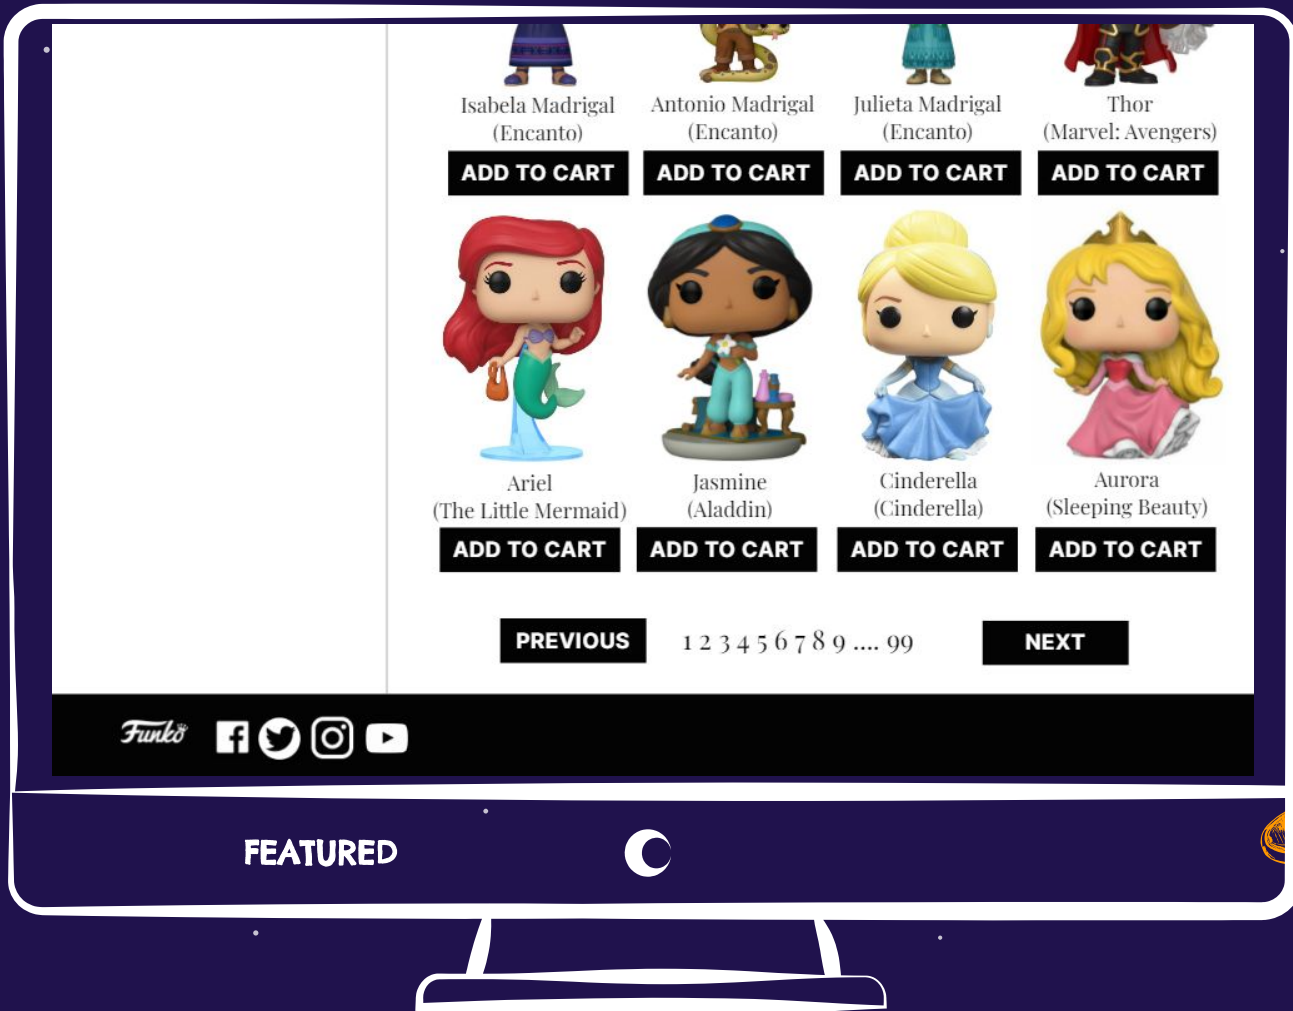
Isabela Madrigal (Encanto)
ADD TO CART

Antonio Madrigal (Encanto)
ADD TO CART

Julieta Madrigal (Encanto)
ADD TO CART

Thor (Marvel: Avengers)
ADD TO CART

Ariel (The Little Mermaid)
ADD TO CART

Jasmine (Aladdin)
ADD TO CART

Cinderella (Cinderella)
ADD TO CART

Aurora (Sleeping Beauty)
ADD TO CART

PREVIOUS 1 2 3 4 5 6 7 8 9 .... 99 NEXT

Funko

FEATURED